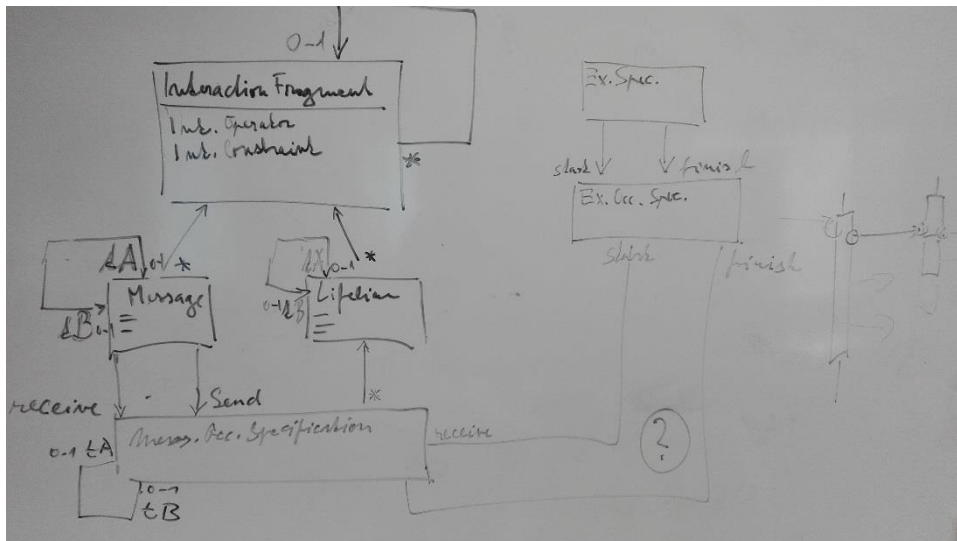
0..1

Interaction Fragment
Int. Operator
Int. Constraint

*

Ex. Spec.

start
finish

Ex. Occ. Spec.

start
finish

tA
0..1
*
Message
tB 0..1

tX
0..1
*
Lifeline
0..1 tB

receive
Send
*

0..1 tA
Mess. Occ. Specification
receive

?

0..1
tB